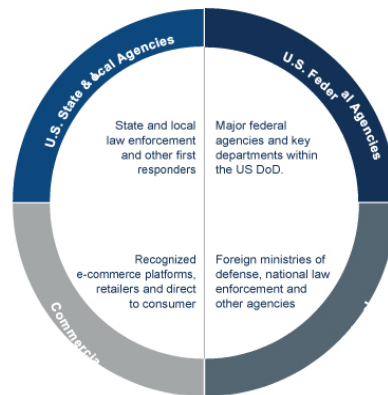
U.S. State & Local Agencies

State and local law enforcement and other first responders

U.S. Federal Agencies

Major federal agencies and key departments within the US DoD.

Recognized e-commerce platforms, retailers and direct to consumer

Commercia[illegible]

Foreign ministries of defense, national law enforcement and other agencies